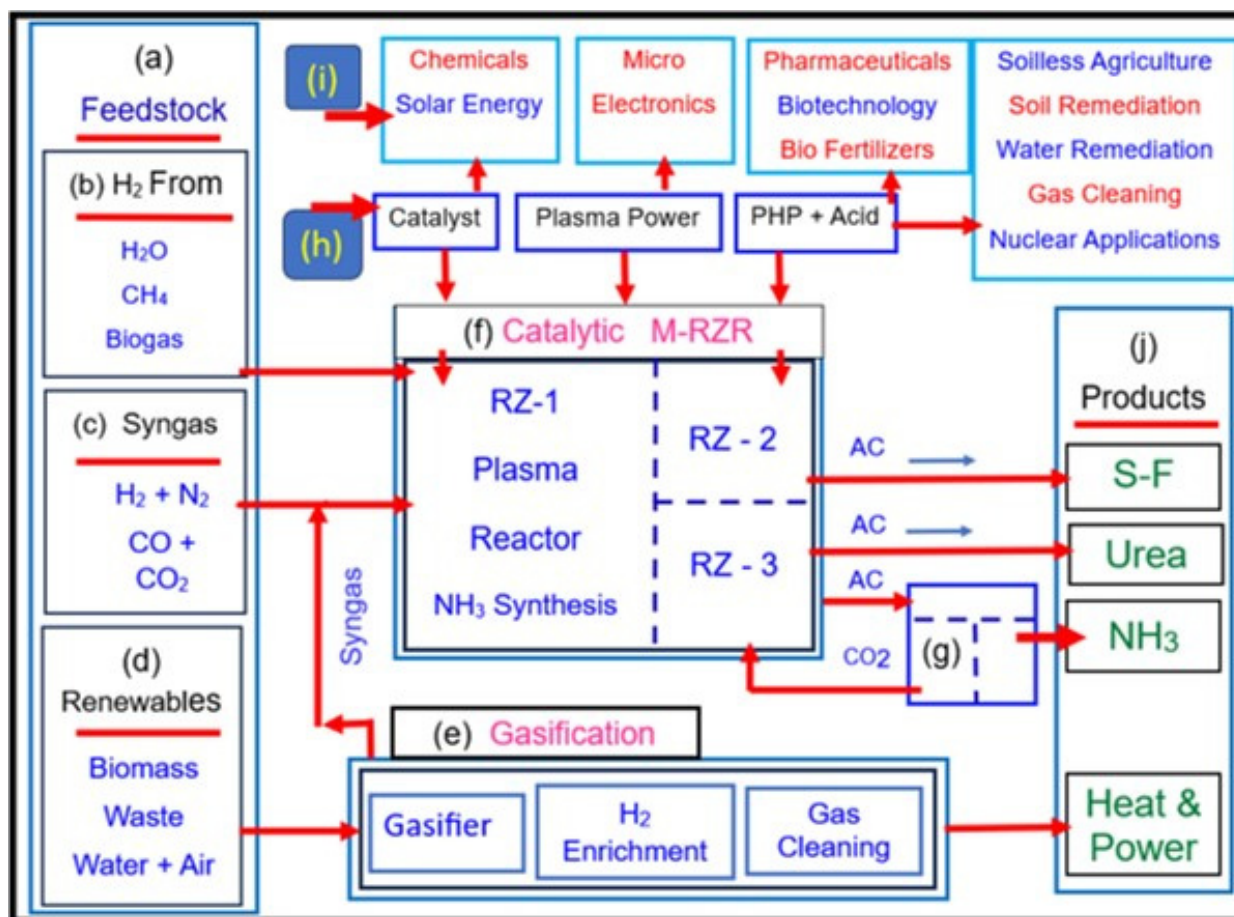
(a)
Feedstock

(b) $H_2$ From
$H_2O$
$CH_4$
Biogas

(c) Syngas
$H_2 + N_2$
CO + $CO_2$

(d)
Renewables
Biomass
Waste
Water + Air

(i)
Chemicals
Solar Energy

Micro
Electronics

Pharmaceuticals
Biotechnology
Bio Fertilizers

Soilless Agriculture
Soil Remediation
Water Remediation
Gas Cleaning
Nuclear Applications

(h)
Catalyst
Plasma Power
PHP + Acid

(f) Catalytic M-RZR
RZ-1
Plasma
Reactor
$NH_3$ Synthesis
RZ - 2
RZ - 3

Syngas

AC
AC
AC
CO2
(g)

(e) Gasification
Gasifier
$H_2$ Enrichment
Gas Cleaning

(j)
Products
S-F
Urea
$NH_3$
Heat & Power